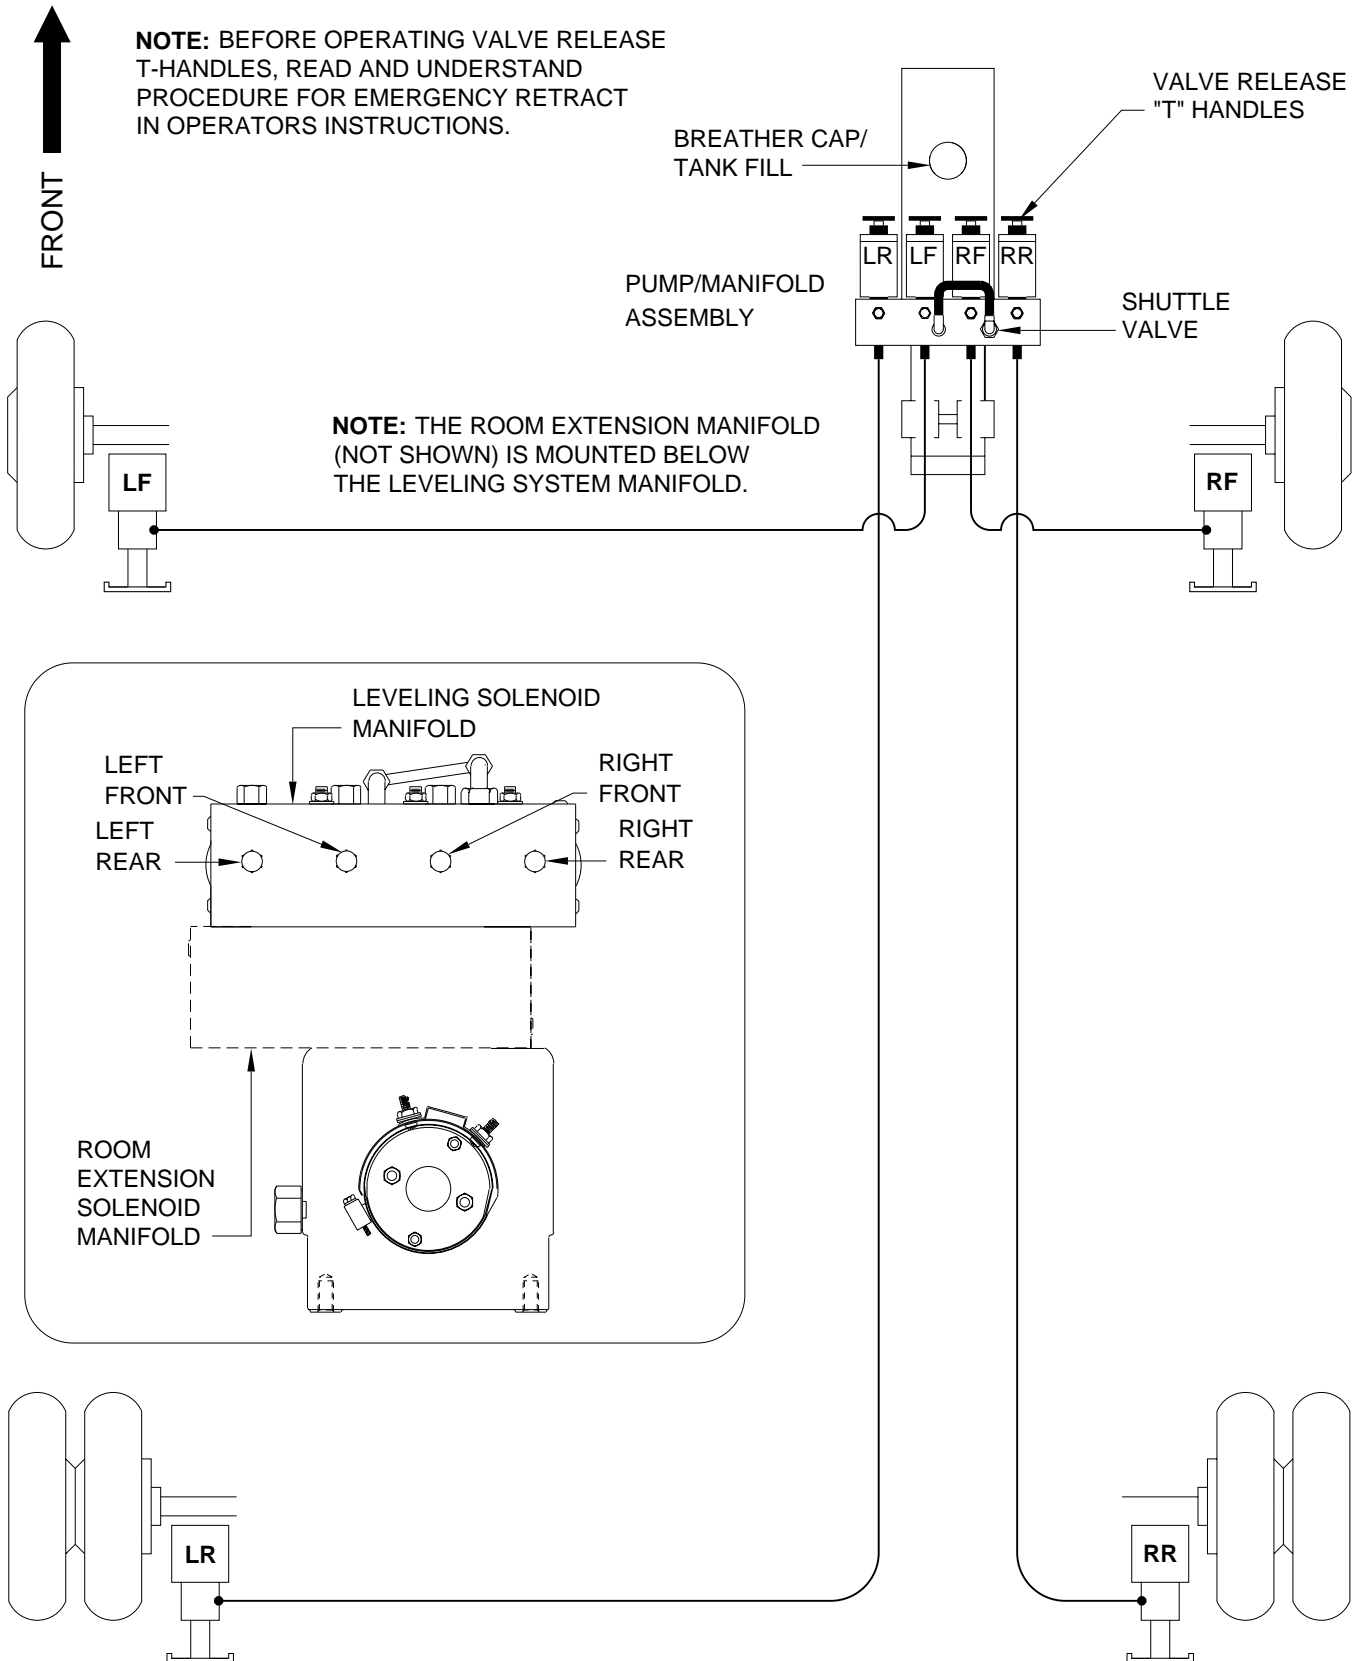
FRONT

NOTE: BEFORE OPERATING VALVE RELEASE T-HANDLES, READ AND UNDERSTAND PROCEDURE FOR EMERGENCY RETRACT IN OPERATORS INSTRUCTIONS.

BREATHER CAP/ TANK FILL

VALVE RELEASE "T" HANDLES

LR LF RF RR

PUMP/MANIFOLD ASSEMBLY

SHUTTLE VALVE

NOTE: THE ROOM EXTENSION MANIFOLD (NOT SHOWN) IS MOUNTED BELOW THE LEVELING SYSTEM MANIFOLD.

LF

RF

LEVELING SOLENOID MANIFOLD

LEFT FRONT

RIGHT FRONT

LEFT REAR

RIGHT REAR

ROOM EXTENSION SOLENOID MANIFOLD

LR

RR